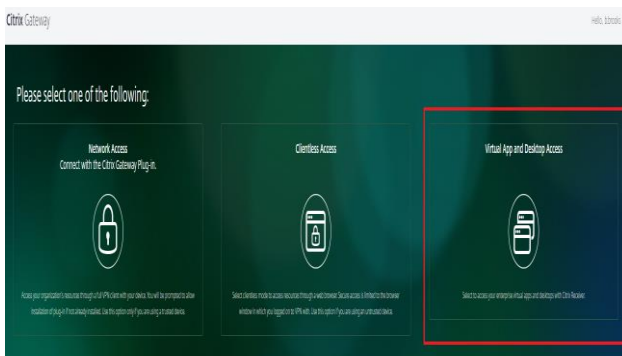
Citrix Gateway

Hello, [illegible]

Please select one of the following:

Network Access
Connect with the Citrix Gateway Plug-in.

Access your organization's resources through a full VPN client with your device. You will be prompted to allow installation of plug-in if not already installed. Use this option only if you are using a trusted device.

Clientless Access

Select clientless mode to access resources through a web browser. Secure access is limited to the browser window in which you logged on to VPN with. Use this option if you are using an untrusted device.

Virtual App and Desktop Access

Select to access your enterprise virtual apps and desktops with Citrix Receiver.